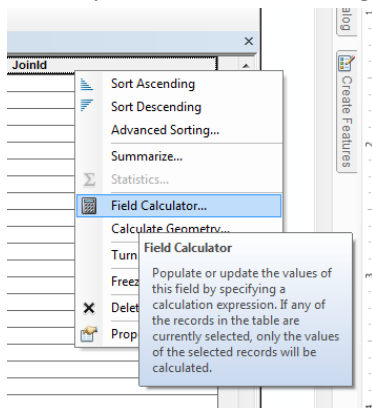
JoinId

Sort Ascending
Sort Descending
Advanced Sorting...
Summarize...
Statistics...
Field Calculator...
Calculate Geometry...
Turn
Freez
Delet
Prop

Field Calculator
Populate or update the values of this field by specifying a calculation expression. If any of the records in the table are currently selected, only the values of the selected records will be calculated.

alog
Create Features